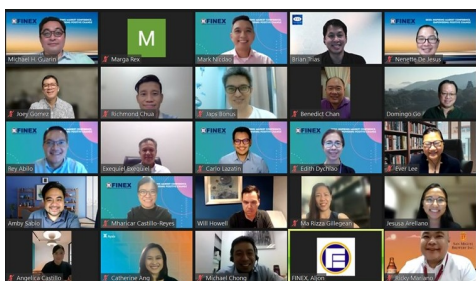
FINEX
Michael H. Guerin
M
Marga Rex
FINEX
Mark Nicdao
Brian Trias
FINEX
Nenette De Jesus
Joey Gomez
Richmond Chua
Japs Bonus
Benedict Chan
Domingo Go
FINEX
Rey Abilo
Exequiel Robles
FINEX
Carlo Lazatin
FINEX
Edith Dychiao
Ever Lee
Amby Sibilo
FINEX
Mharicar Castillo-Reyes
Will Howell
Ma Rizza Gillego
Jesusa Arellano
FINEX
Angelica Castillo
Catherine Ang
Michael Chong
FINEX Alljon
Rolly Mariano